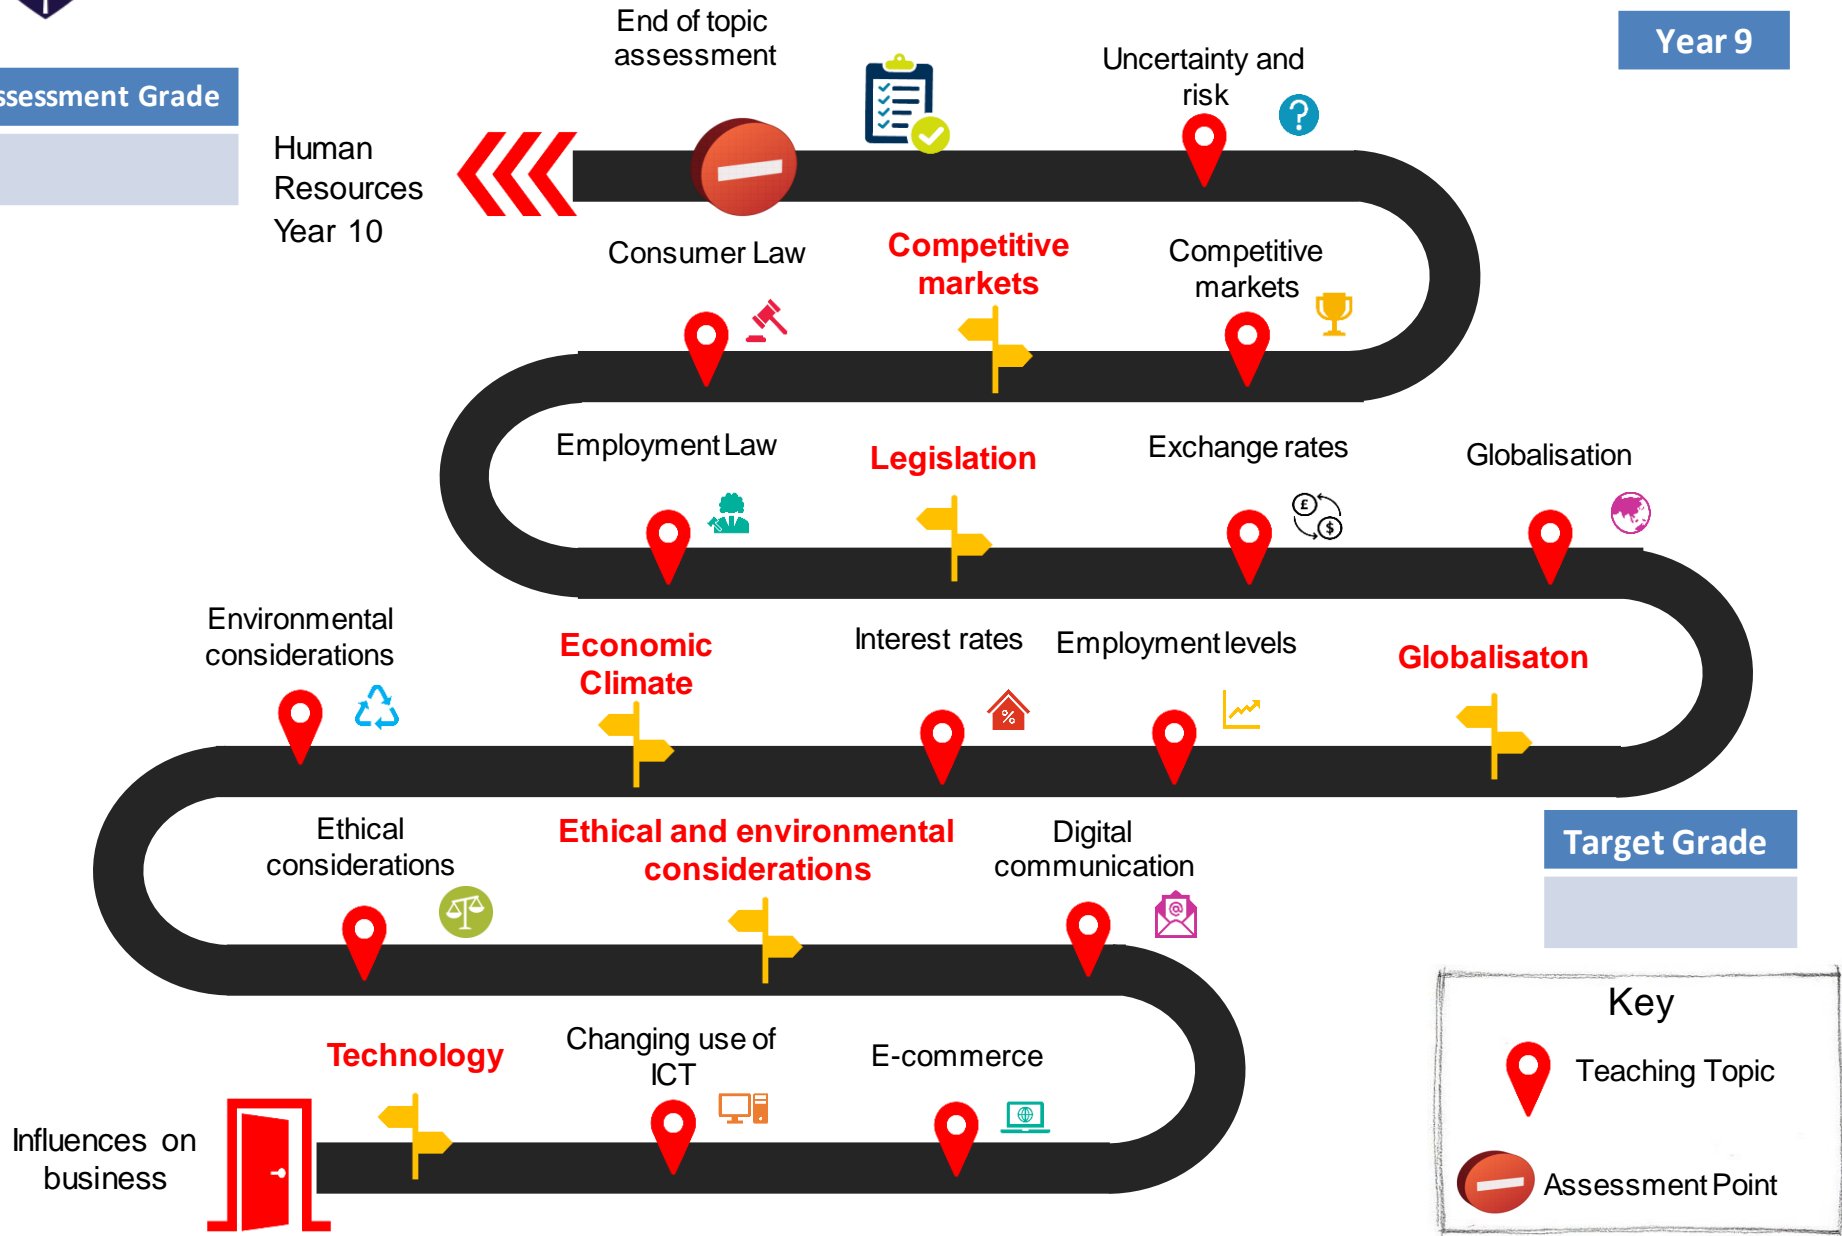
ssessment Grade

Year 9

Human Resources Year 10

End of topic assessment

Uncertainty and risk

Consumer Law

Competitive markets

Competitive markets

Employment Law

Legislation

Exchange rates

Globalisation

Environmental considerations

Economic Climate

Interest rates

Employment levels

Globalisaton

Ethical considerations

Ethical and environmental considerations

Digital communication

Target Grade

Technology

Changing use of ICT

E-commerce

Influences on business

Key

Teaching Topic

Assessment Point